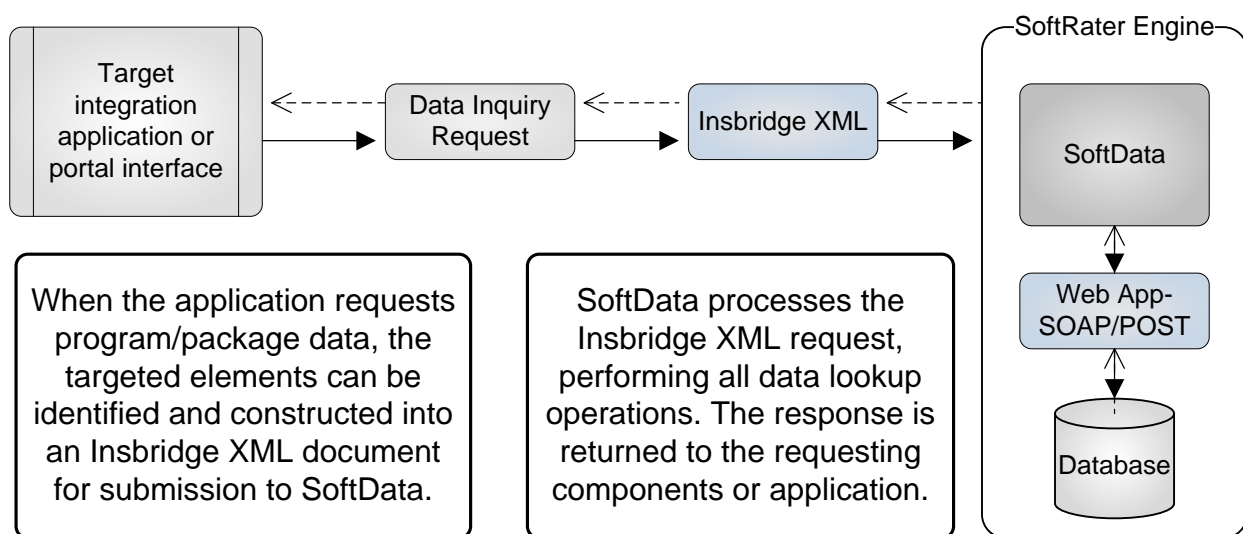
Target integration application or portal interface

Data Inquiry Request

Insbridge XML

SoftRater Engine

SoftData

Web App-SOAP/POST

Database

When the application requests program/package data, the targeted elements can be identified and constructed into an Insbridge XML document for submission to SoftData.

SoftData processes the Insbridge XML request, performing all data lookup operations. The response is returned to the requesting components or application.